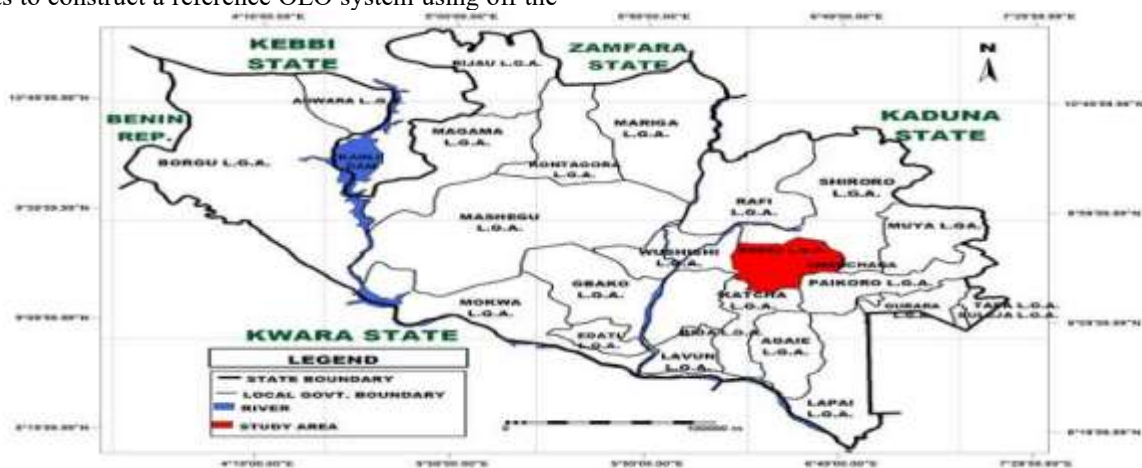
es to construct a reference OLO system using off the

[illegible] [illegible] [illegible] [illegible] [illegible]

KEBBI STATE
ZAMFARA STATE
N
RIJAU L.G.A.
AGWARA L.G.A.
BENIN REP.
MAGAMA L.G.A.
MARIGA L.G.A.
KADUNA STATE
BORGU L.G.A.
KAINJI DAM
KONTAGORA L.G.A.
SHIRORO L.G.A.
RAFI L.G.A.
MASHEGU L.G.A.
MUYA L.G.A.
WUSHISHI L.G.A.
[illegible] L.G.A.
CHANCHAGA
GBAKO L.G.A.
PAIKORO L.G.A.
MOKWA L.G.A.
KATCHA L.G.A.
GURARA L.G.A.
TAFA L.G.A.
SULEJA L.G.A.
KWARA STATE
EDATI L.G.A.
BIDA L.G.A.
AGAIE L.G.A.
LAVUN L.G.A.
LAPAI L.G.A.

LEGEND
STATE BOUNDARY
LOCAL GOVT. BOUNDARY
RIVER
STUDY AREA

0
100000 m

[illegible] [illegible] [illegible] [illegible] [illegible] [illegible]